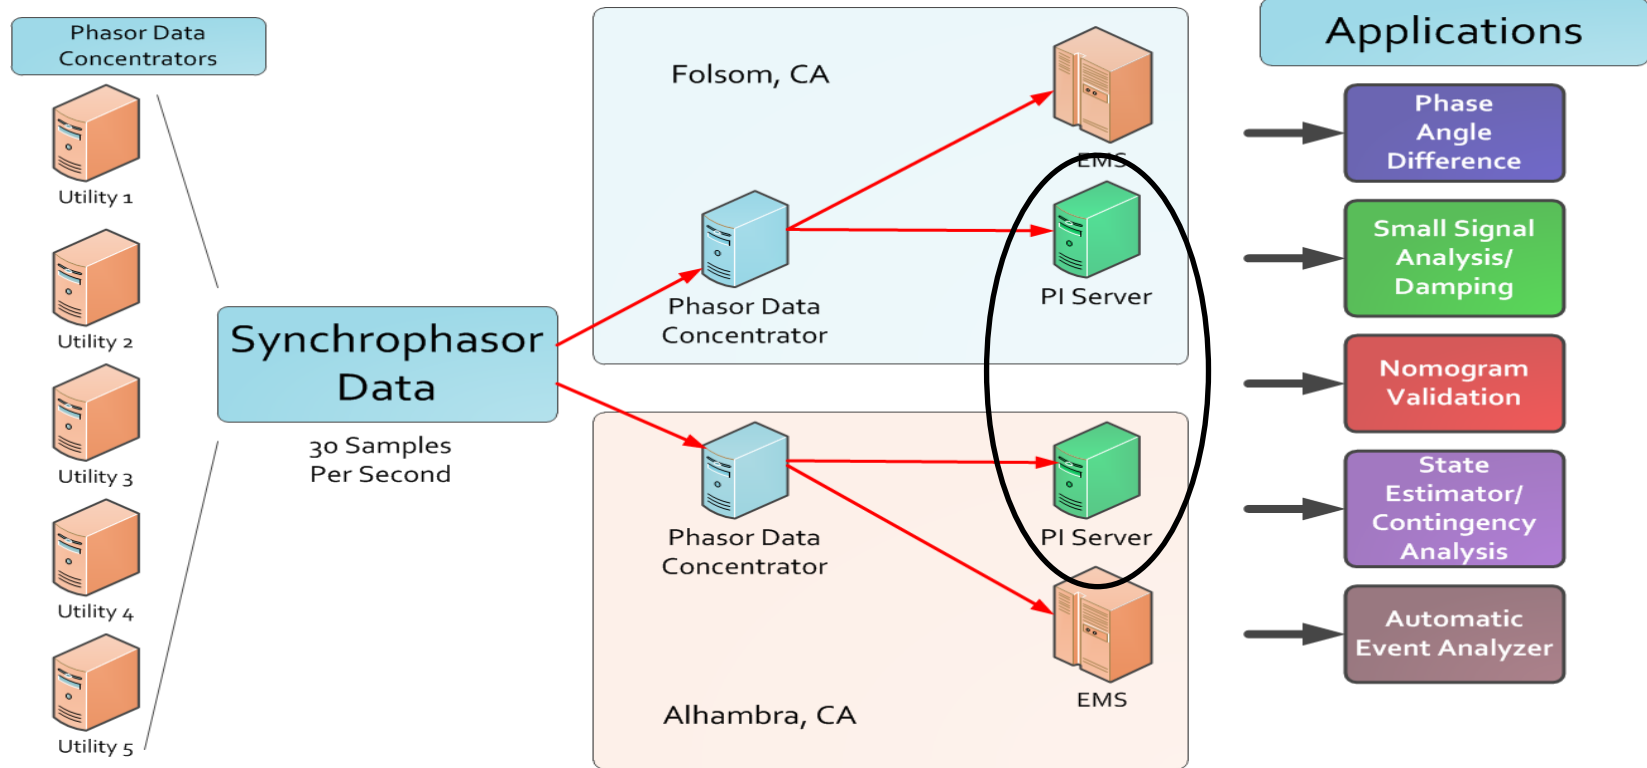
Phasor Data Concentrators

Utility 1

Utility 2

Utility 3

Utility 4

Utility 5

Synchrophasor Data

30 Samples Per Second

Folsom, CA

Phasor Data Concentrator

EMS

PI Server

Phasor Data Concentrator

PI Server

EMS

Alhambra, CA

Applications

Phase Angle Difference

Small Signal Analysis/ Damping

Nomogram Validation

State Estimator/ Contingency Analysis

Automatic Event Analyzer